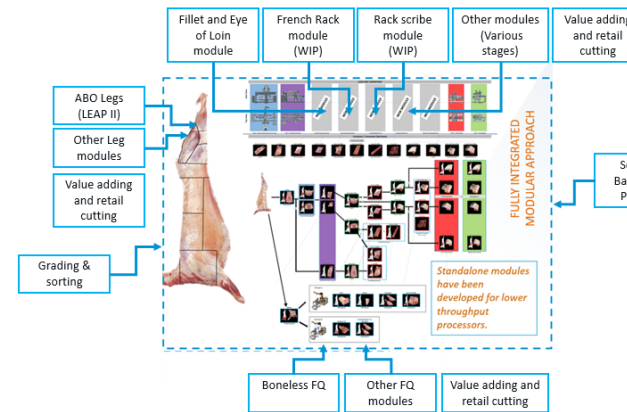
Fillet and Eye of Loin module

French Rack module (WIP)

Rack scribe module (WIP)

Other modules (Various stages)

Value adding and retail cutting

ABO Legs (LEAP II)

Other Leg modules

Value adding and retail cutting

Grading & sorting

FULLY INTEGRATED MODULAR APPROACH

Standalone modules have been developed for lower throughput processors.

S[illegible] Ba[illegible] P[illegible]

Boneless FQ

Other FQ modules

Value adding and retail cutting